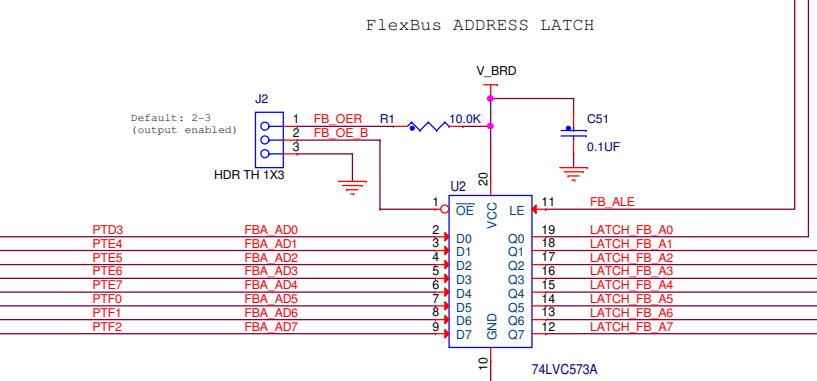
FlexBus ADDRESS LATCH

V_BRD

J2

Default: 2-3
(output enabled)

1 FB_OER R1
2 FB_OE_B
3

10.0K

C51

0.1UF

HDR TH 1X3

U2

20

1 $\overline{OE}$ VCC LE 11 FB_ALE

| | | | | | |
|---|---|---|---|---|---|
| PTD3 | FBA_AD0 | 2 | D0 | Q0 | 19 | LATCH_FB_A0 |
| PTE4 | FBA_AD1 | 3 | D1 | Q1 | 18 | LATCH_FB_A1 |
| PTE5 | FBA_AD2 | 4 | D2 | Q2 | 17 | LATCH_FB_A2 |
| PTE6 | FBA_AD3 | 5 | D3 | Q3 | 16 | LATCH_FB_A3 |
| PTE7 | FBA_AD4 | 6 | D4 | Q4 | 15 | LATCH_FB_A4 |
| PTF0 | FBA_AD5 | 7 | D5 | Q5 | 14 | LATCH_FB_A5 |
| PTF1 | FBA_AD6 | 8 | D6 | Q6 | 13 | LATCH_FB_A6 |
| PTF2 | FBA_AD7 | 9 | D7 | Q7 | 12 | LATCH_FB_A7 |

GND

10

74LVC573A